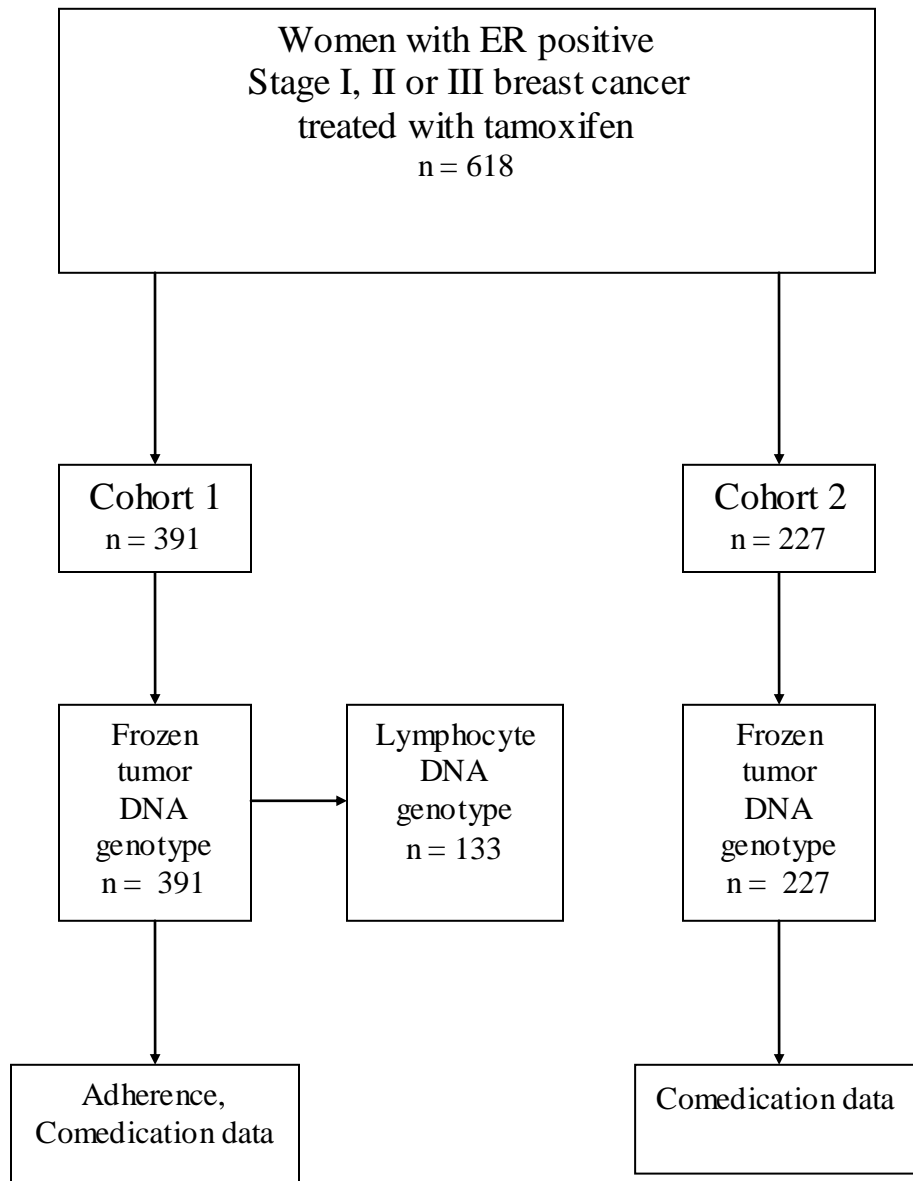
Women with ER positive
Stage I, II or III breast cancer
treated with tamoxifen
n = 618

Cohort 1
n = 391

Cohort 2
n = 227

Frozen
tumor
DNA
genotype
n = 391

Lymphocyte
DNA
genotype
n = 133

Frozen
tumor
DNA
genotype
n = 227

Adherence,
Comedication data

Comedication data